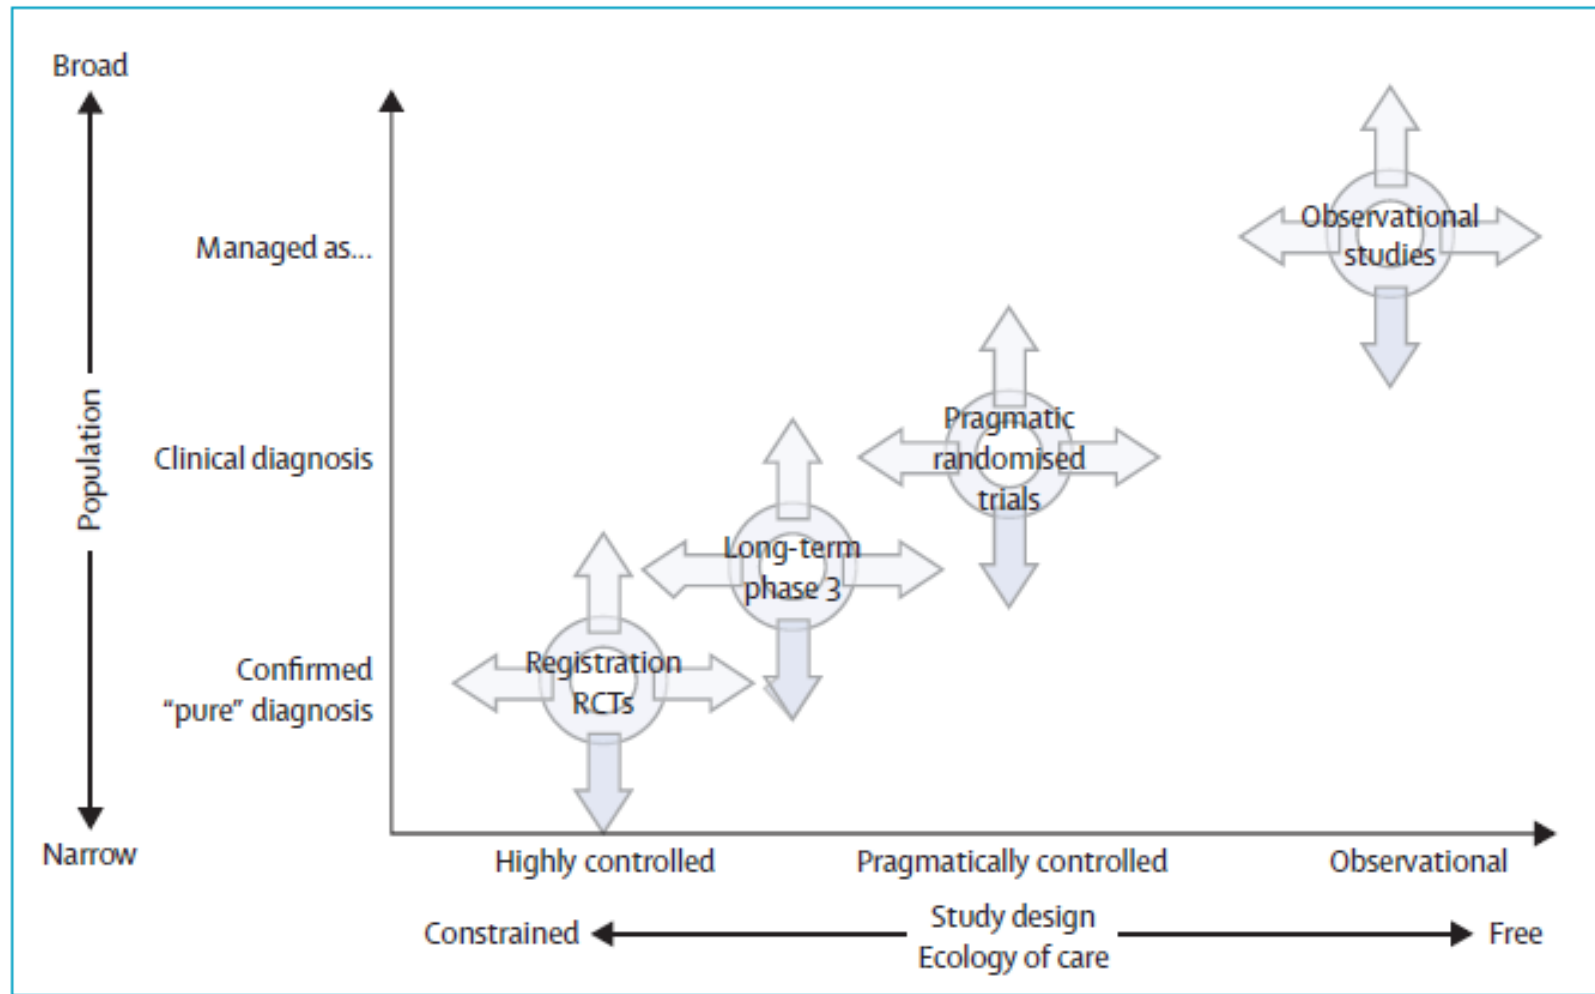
Broad

Population

Narrow

Managed as...

Clinical diagnosis

Confirmed "pure" diagnosis

Observational studies

Pragmatic randomised trials

Long-term phase 3

Registration RCTs

Highly controlled

Pragmatically controlled

Observational

Constrained

Study design
Ecology of care

Free